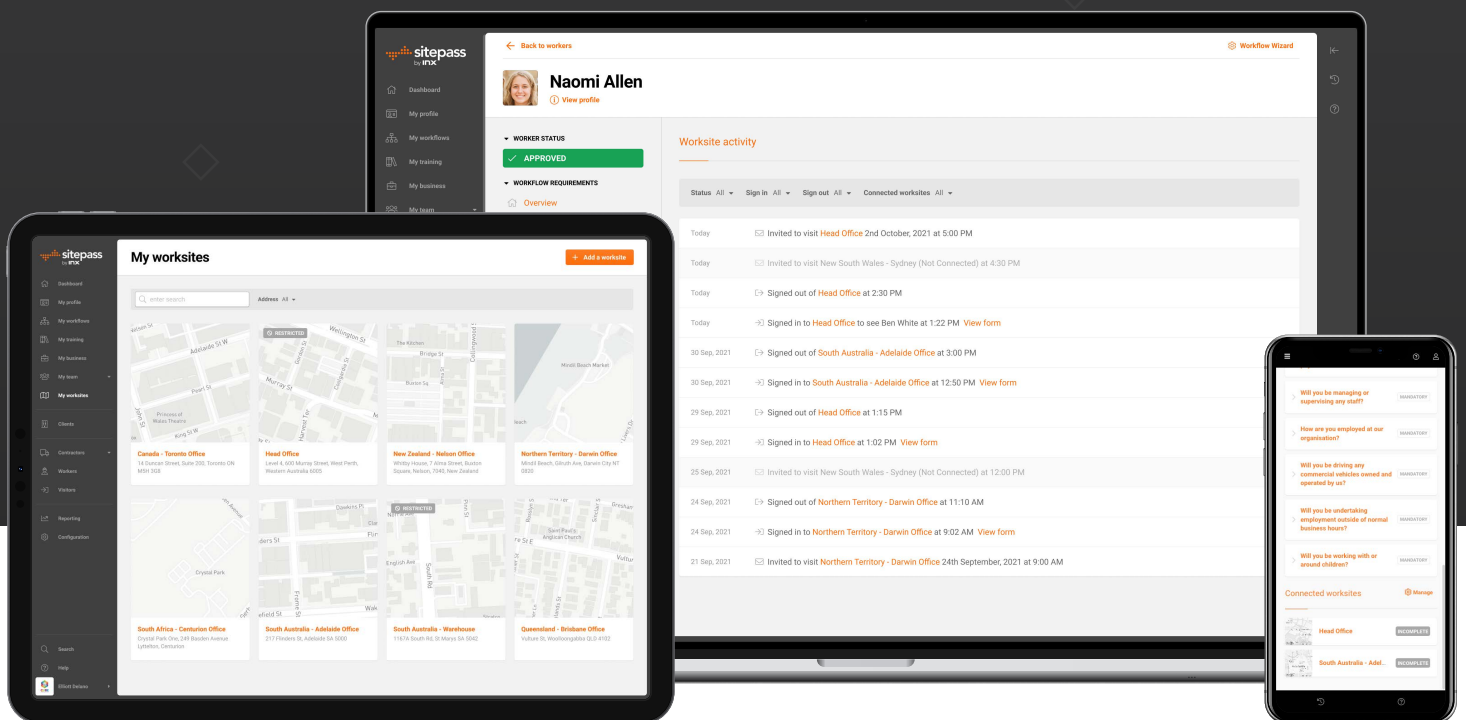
sitepass by INX

Dashboard
My profile
My workflows
My training
My business
My team

← Back to workers

Workflow Wizard

Naomi Allen
View profile

WORKER STATUS
APPROVED
WORKFLOW REQUIREMENTS
Overview

Worksite activity

Status All Sign in All Sign out All Connected worksites All

| | |
|---|---|
| Today | Invited to visit Head Office 2nd October, 2021 at 5:00 PM |
| Today | Invited to visit New South Wales - Sydney (Not Connected) at 4:30 PM |
| Today | Signed out of Head Office at 2:30 PM |
| Today | Signed in to Head Office to see Ben White at 1:22 PM View form |
| 30 Sep, 2021 | Signed out of South Australia - Adelaide Office at 3:00 PM |
| 30 Sep, 2021 | Signed in to South Australia - Adelaide Office at 12:50 PM View form |
| 29 Sep, 2021 | Signed out of Head Office at 1:15 PM |
| 29 Sep, 2021 | Signed in to Head Office at 1:02 PM View form |
| 25 Sep, 2021 | Invited to visit New South Wales - Sydney (Not Connected) at 12:00 PM |
| 24 Sep, 2021 | Signed out of Northern Territory - Darwin Office at 11:10 AM |
| 24 Sep, 2021 | Signed in to Northern Territory - Darwin Office at 9:02 AM View form |
| 21 Sep, 2021 | Invited to visit Northern Territory - Darwin Office 24th September, 2021 at 9:00 AM |

sitepass by INX

Dashboard
My profile
My workflows
My training
My business
My team
My worksites
Clients
Contractors
Workers
Visitors
Reporting
Configuration
Search
Help
Elliott Delano

My worksites

+ Add a worksite

enter search
Address All

RESTRICTED

Canada - Toronto Office
14 Duncan Street, Suite 200, Toronto ON M5H 3G8

Head Office
Level 4, 600 Murray Street, West Perth, Western Australia 6005

New Zealand - Nelson Office
Whitby House, 7 Alma Street, Buxton Square, Nelson, 7040, New Zealand

Northern Territory - Darwin Office
Mindil Beach, Gilruth Ave, Darwin City NT 0820

RESTRICTED

South Africa - Centurion Office
Crystal Park One, 249 Basden Avenue Lyttelton, Centurion

South Australia - Adelaide Office
217 Flinders St, Adelaide SA 5000

South Australia - Warehouse
1167A South Rd, St Marys SA 5042

Queensland - Brisbane Office
Vulture St, Woolloongabba QLD 4102

Will you be managing or supervising any staff? MANDATORY

How are you employed at our organisation? MANDATORY

Will you be driving any commercial vehicles owned and operated by us? MANDATORY

Will you be undertaking employment outside of normal business hours? MANDATORY

Will you be working with or around children? MANDATORY

Connected worksites
Manage

Head Office INCOMPLETE

South Australia - Adel... INCOMPLETE